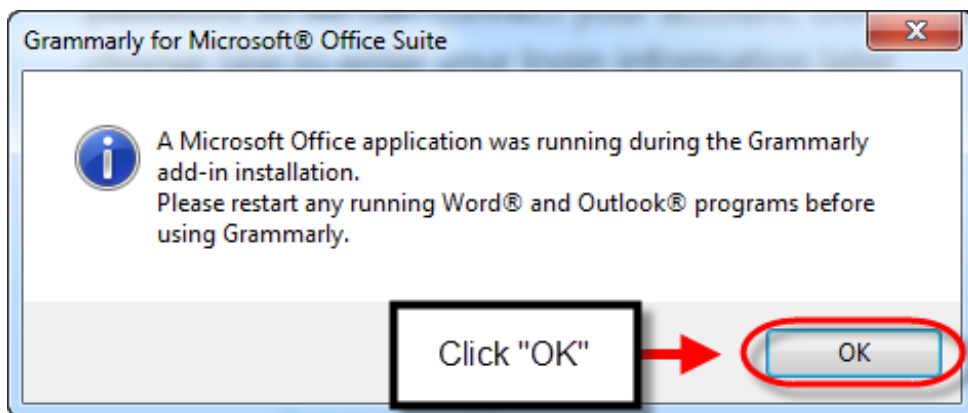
Grammarly for Microsoft® Office Suite

A Microsoft Office application was running during the Grammarly add-in installation.
Please restart any running Word® and Outlook® programs before using Grammarly.

Click "OK"

OK